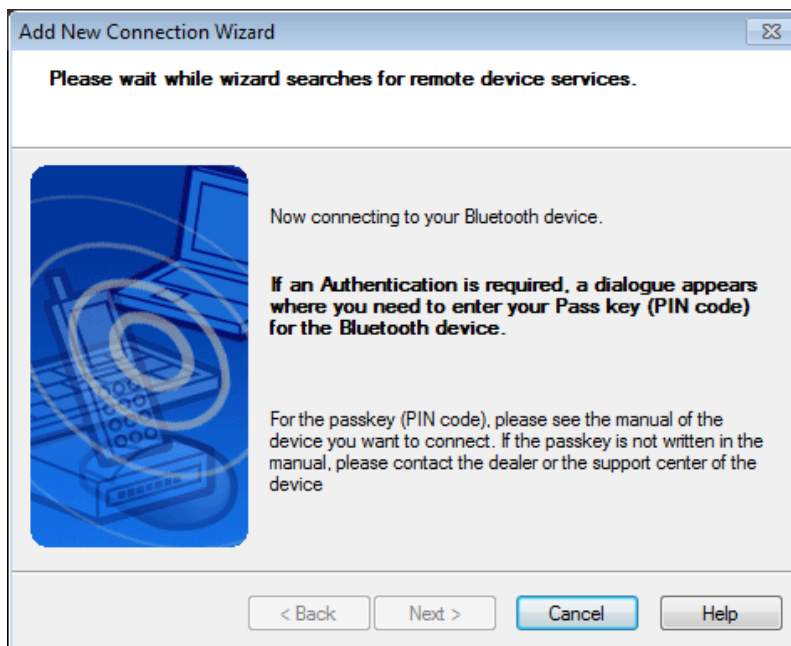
Add New Connection Wizard

Please wait while wizard searches for remote device services.

Now connecting to your Bluetooth device.

If an Authentication is required, a dialogue appears where you need to enter your Pass key (PIN code) for the Bluetooth device.

For the passkey (PIN code), please see the manual of the device you want to connect. If the passkey is not written in the manual, please contact the dealer or the support center of the device

< Back

Next >

Cancel

Help